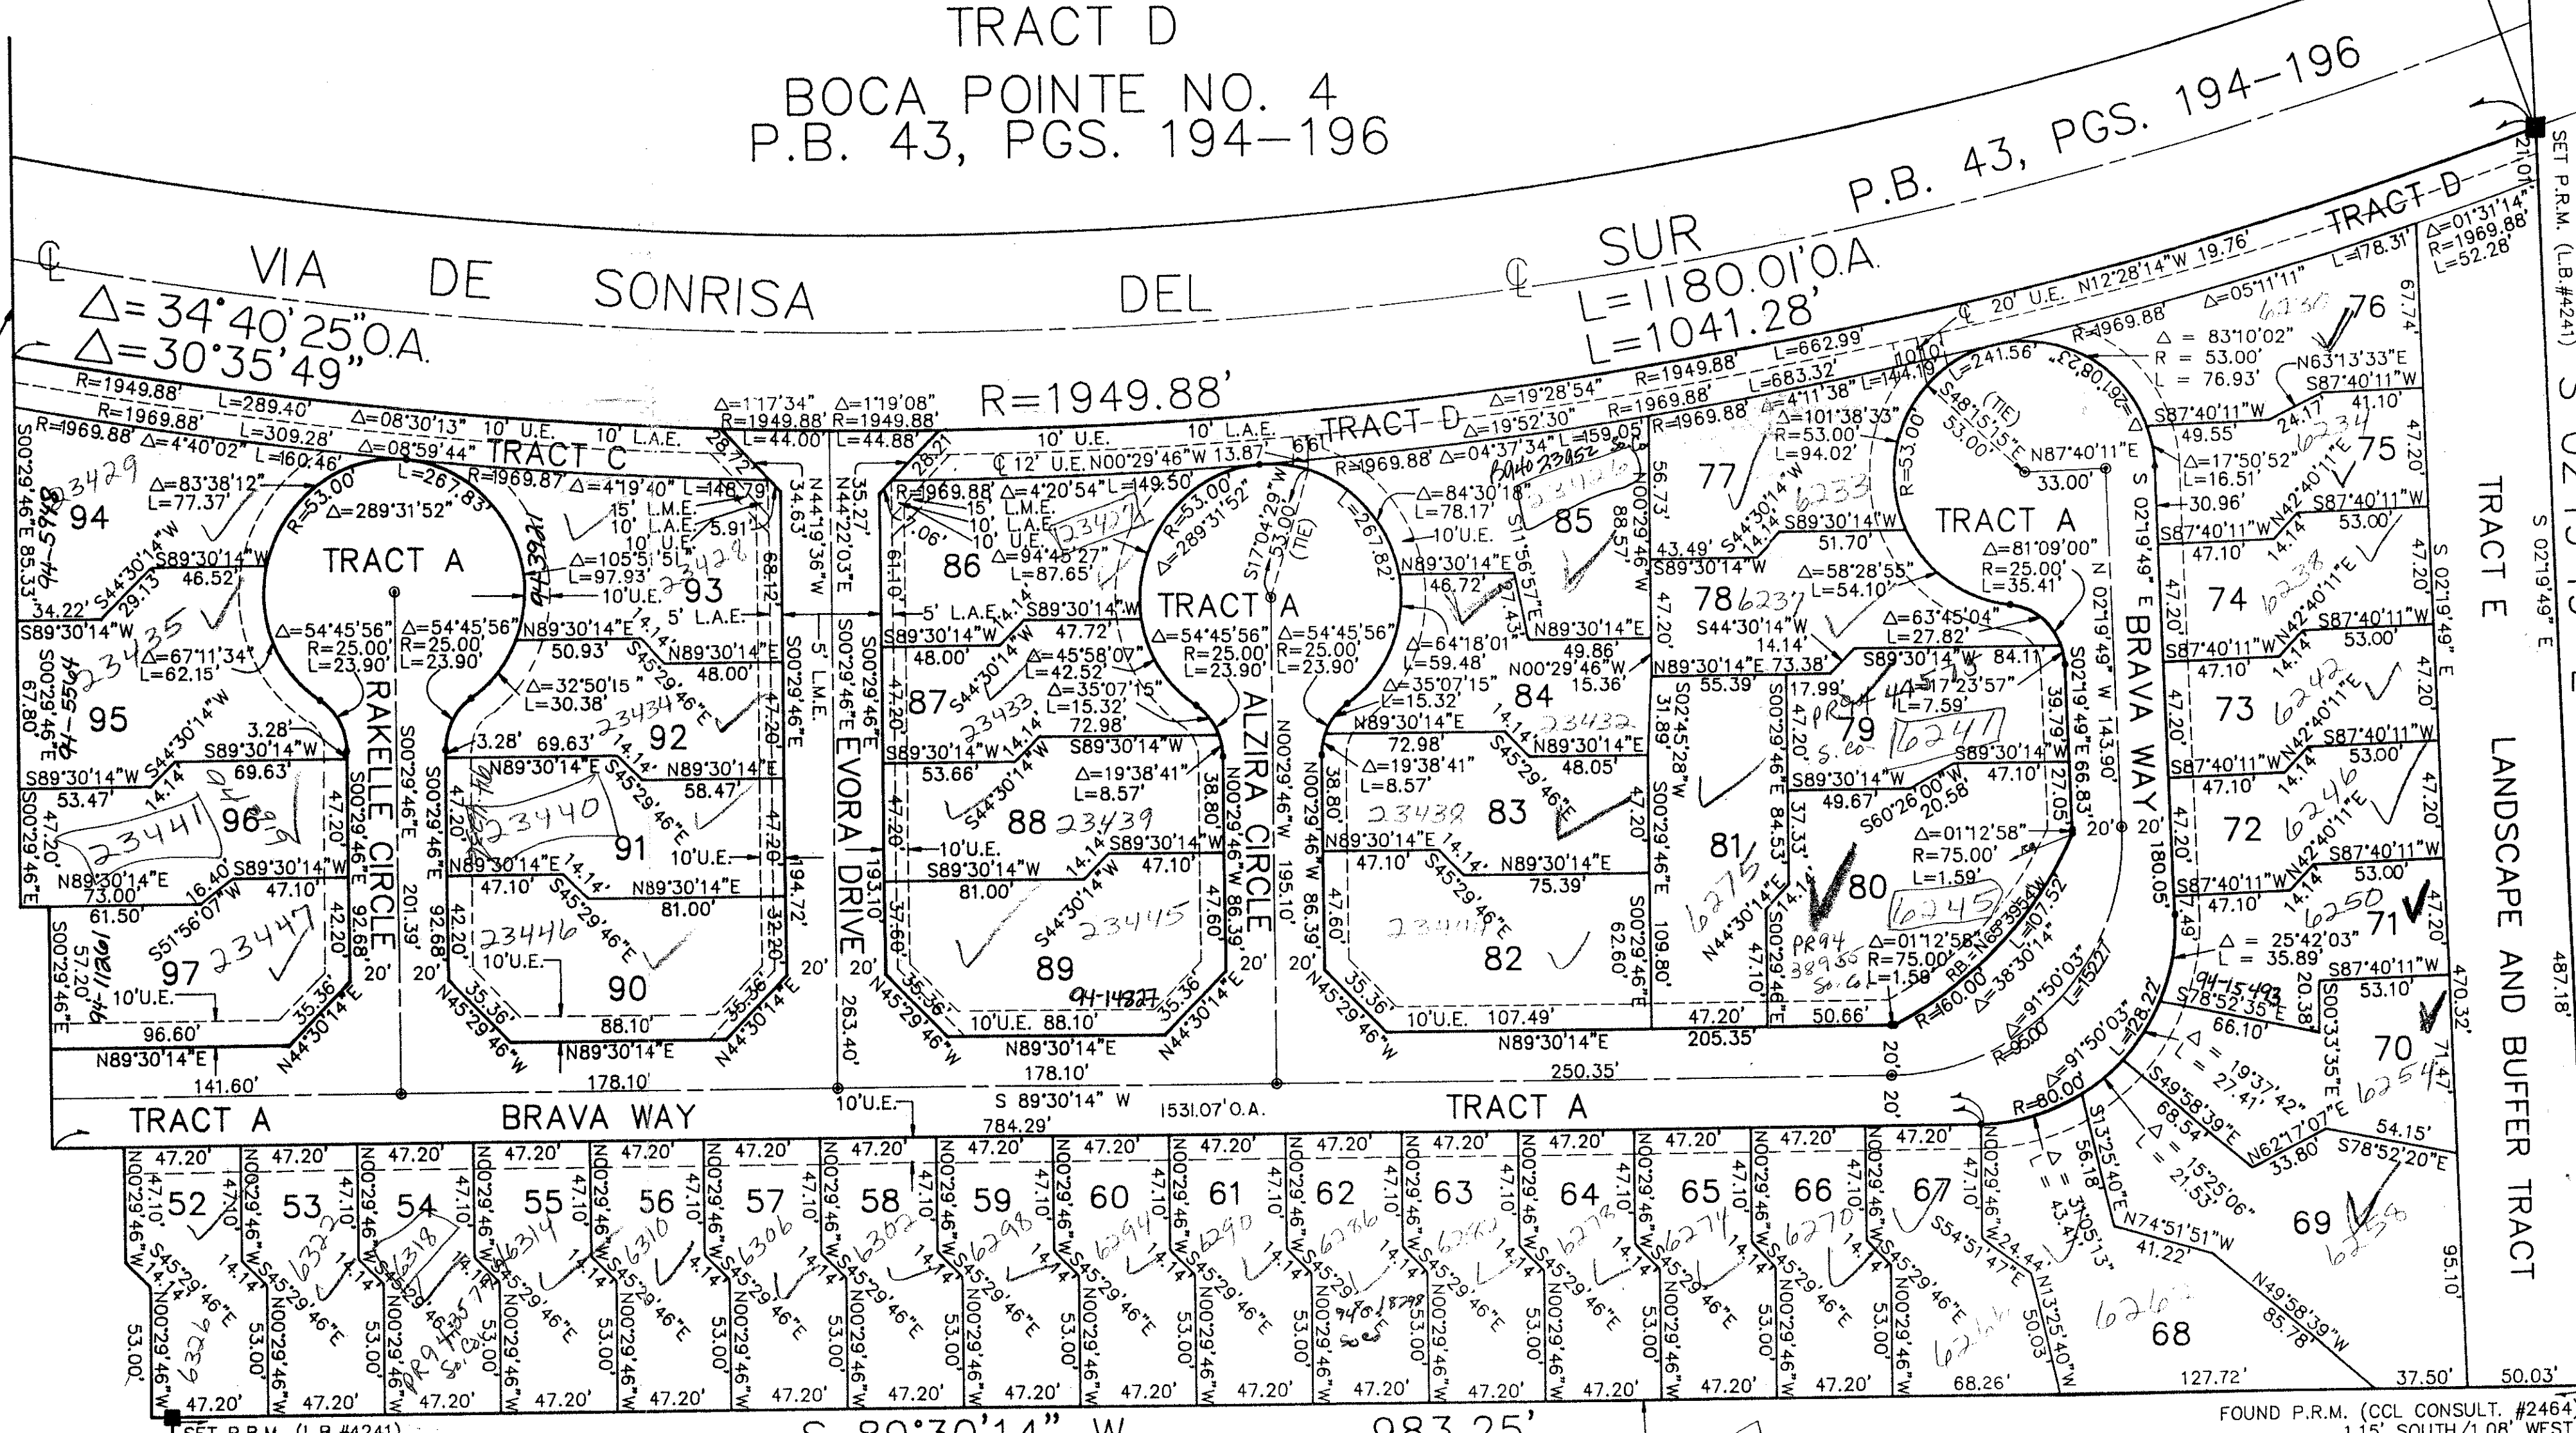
TRACT D
BOCA POINTE NO. 4
P.B. 43, PGS. 194–196

P.B. 43, PGS. 194–196

VIA DE SONRISA DEL SUR

$\Delta=34°40'25"$O.A.
$\Delta=30°35'49"$

L=1180.01'O.A.
L=1041.28'

R=1949.88'

TRACT D
TRACT D
TRACT C

TRACT A
TRACT A
TRACT A
TRACT A
TRACT A

TRACT E
LANDSCAPE AND BUFFER TRACT

RAKELLE CIRCLE
EVORA DRIVE
ALZIRA CIRCLE
BRAVA WAY
BRAVA WAY

R=1949.88' L=289.40'
R=1969.88' L=309.28'
R=1969.88' $\Delta$=4°40'02" L=160.46'
$\Delta$=08°30'13"
$\Delta$=08°59'44"
R=1969.87' $\Delta$=4°19'40" L=148.79'
$\Delta$=1°17'34" R=1949.88' L=44.00'
$\Delta$=1°19'08" R=1949.88' L=44.88'
$\Delta$=19°28'54" R=1949.88' L=662.99'
$\Delta$=19°52'30" R=1969.88' L=683.32'
R=1969.88' $\Delta$=04°37'34" L=159.05'
$\Delta$=4°11'38" L=144.19'
R=1969.88' $\Delta$=4°20'54" L=149.50'
R=1969.88' $\Delta$=05°11'11" L=178.31'
$\Delta$=01°31'14" R=1969.88' L=52.28'
20' U.E. N12°28'14"W 19.76'
10' U.E. 10' L.A.E.
12' U.E. N00°29'46"W 13.87'
$\Delta$=83°38'12" L=77.37'
R=53.00 $\Delta$=289°31'52" L=267.83'
$\Delta$=54°45'56" R=25.00' L=23.90'
$\Delta$=67°11'34" L=62.15'
$\Delta$=105°51'51" L=97.93'
$\Delta$=32°50'15" L=30.38'
$\Delta$=94°45'27" L=87.65'
$\Delta$=45°58'07" L=42.52'
$\Delta$=35°07'15" L=15.32'
$\Delta$=19°38'41" L=8.57'
R=53.00 $\Delta$=289°31'52" L=267.82'
S17°04'29"W 53.00' (TIE)
$\Delta$=84°30'18" L=78.17'
$\Delta$=64°18'01" L=59.48'
$\Delta$=101°38'33" R=53.00' L=94.02'
$\Delta$=58°28'55" L=54.10'
$\Delta$=63°45'04" L=27.82'
$\Delta$=17°23'57" L=7.59'
$\Delta$=81°09'00" R=25.00' L=35.41'
L=241.56' S48°15'15"E 53.00' (TIE)
N87°40'11"E 33.00'
R=53.00'
$\Delta$ = 83°10'02" R = 53.00' L = 76.93'
$\Delta$=17°50'52" L=16.51'
$\Delta$=01°12'58" R=75.00' L=1.59'
$\Delta$=01°12'58" R=75.00' L=1.58'
RB=N65°35'54"W
$\Delta$=38°30'14" L=107.52
R=60.00
$\Delta$=91°50'03" L=152.27
R=95.00
$\Delta$=91°50'03" L=128.27
R=80.00
$\Delta$ = 25°42'03" L = 35.89'
$\Delta$ = 19°37'42" L = 27.41'
$\Delta$ = 15°25'06" L = 21.53'
$\Delta$ = 3°05'13" L = 43.4
S 89°30'14" W 784.29' 1531.07'O.A.
S 89°30'14" W 983.25'
178.10' 250.35' 141.60' 263.40' 193.10' 195.10' 194.72' 201.39' 180.05' 470.32' 487.18'
10' L.A.E. 15' L.M.E. 10' U.E. 5' L.A.E. 5' L.M.E. 10'U.E.

94 95 96 97 93 92 91 90 86 87 88 89 85 84 83 82 77 78 79 81 80 76 75 74 73 72 71 70 69 68
52 53 54 55 56 57 58 59 60 61 62 63 64 65 66 67

S00°29'46"E S89°30'14"W N89°30'14"E S44°30'14"W S45°29'46"E N45°29'46"W N44°30'14"E N00°29'46"W S02°19'49"E N42°40'11"E S87°40'11"W S60°26'00"W S02°45'28"W
47.20' 53.00' 47.10' 14.14 46.52' 29.13 34.22' 69.63' 53.47' 73.00' 61.50' 96.60' 16.40' 57.20' 42.20' 92.68' 35.36' 88.10' 81.00' 58.47' 48.00' 50.93' 68.12' 32.20' 72.98' 47.72' 53.66' 38.80' 86.39' 47.60' 107.49' 49.86' 15.36' 48.05' 75.39' 62.60' 109.80' 88.57' 56.73' 43.49' 51.70' 73.38' 55.39' 31.89' 17.99' 84.53' 37.33' 49.67' 20.58' 84.11' 39.79' 27.05' 66.83' 143.90' 50.66' 205.35' 41.10' 24.17' 49.55' 30.96' 67.74' 66.10' 20.38' 71.47' 33.80' 54.15' 95.10' 85.78' 41.22' 127.72' 37.50' 50.03' 68.26' 56.18' 24.44 3.28'

S78°52'35"E S00°33'35"E N62°17'07"E S78°52'20"E S49°58'39"E N49°58'39"W N74°51'51"W S13°25'40"E N13°25'40"W S54°51'47"E S51°56'07"W

SET P.R.M. (L.B.#4241)
SET P.R.M. (L.B.#4241)
FOUND P.R.M. (CCL CONSULT. #2464)
1.15' SOUTH/1.08' WEST

23429 23435 23441 23447 23428 23434 23440 23446 23427 23433 23439 23445 23426 23432 23438 23444
6230 6234 6238 6242 6246 6250 6254 6258 6262 6266 6233 6237 6241 6245 6275
6322 6318 6314 6310 6306 6302 6298 6294 6290 6286 6282 6278 6274 6270 6326
94-14827 94-15493 94-11261 94-5564 94-5848
PR94 38955